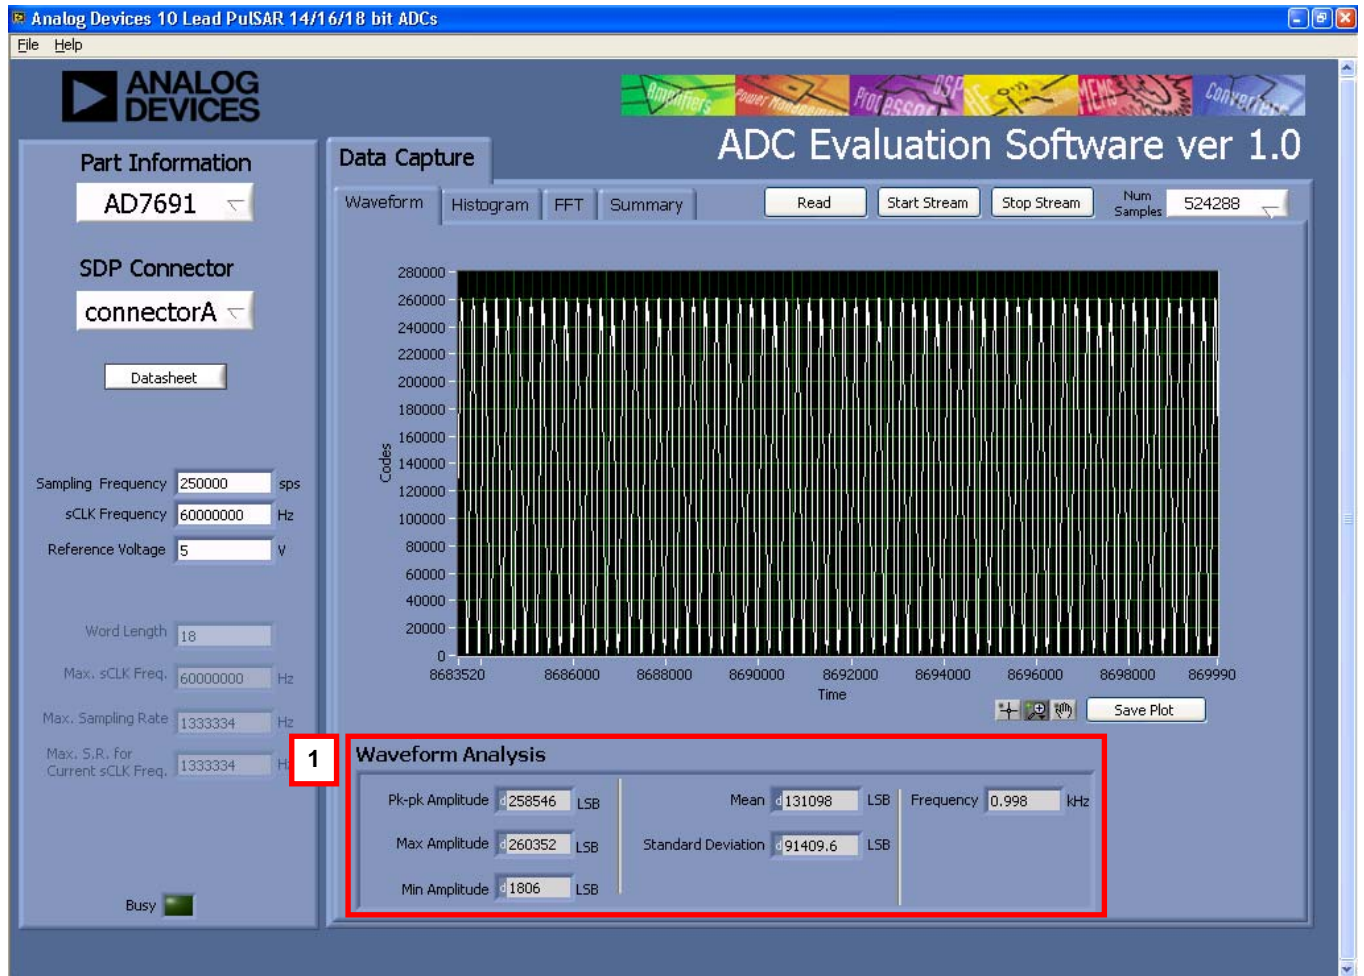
Analog Devices 10 Lead PulSAR 14/16/18 bit ADCs

File Help

ANALOG DEVICES

Amplifiers Power Management Processors DSP RF MEMS Converters

ADC Evaluation Software ver 1.0

Part Information

AD7691

SDP Connector

connectorA

Datasheet

Sampling Frequency 250000 sps

sCLK Frequency 60000000 Hz

Reference Voltage 5 V

Word Length 18

Max. sCLK Freq. 60000000 Hz

Max. Sampling Rate 1333334 Hz

Max. S.R. for Current sCLK Freq. 1333334 Hz

Busy

Data Capture

Waveform Histogram FFT Summary

Read Start Stream Stop Stream Num Samples 524288

280000
260000
240000
220000
200000
180000
160000
140000
120000
100000
80000
60000
40000
20000
0

Codes

8683520 8686000 8688000 8690000 8692000 8694000 8696000 8698000 869990

Time

Save Plot

1

Waveform Analysis

Pk-pk Amplitude 258546 LSB

Max Amplitude 260352 LSB

Min Amplitude 1806 LSB

Mean 131098 LSB

Standard Deviation 91409.6 LSB

Frequency 0.998 kHz